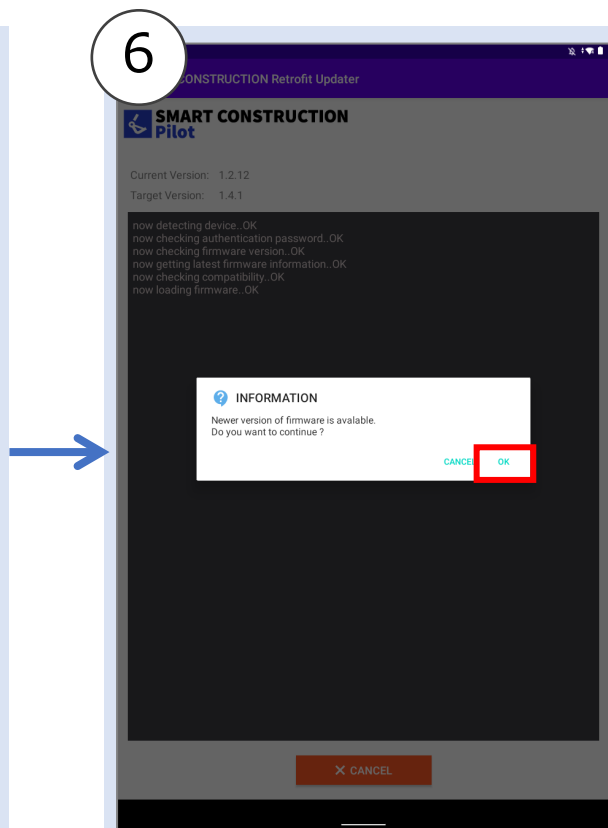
6

CONSTRUCTION Retrofit Updater

SMART CONSTRUCTION
Pilot

Current Version: 1.2.12
Target Version: 1.4.1

now detecting device..OK
now checking authentication password..OK
now checking firmware version..OK
now getting latest firmware information..OK
now checking compatibility..OK
now loading firmware..OK

INFORMATION
Newer version of firmware is avalable.
Do you want to continue ?

CANCEL OK

✕ CANCEL